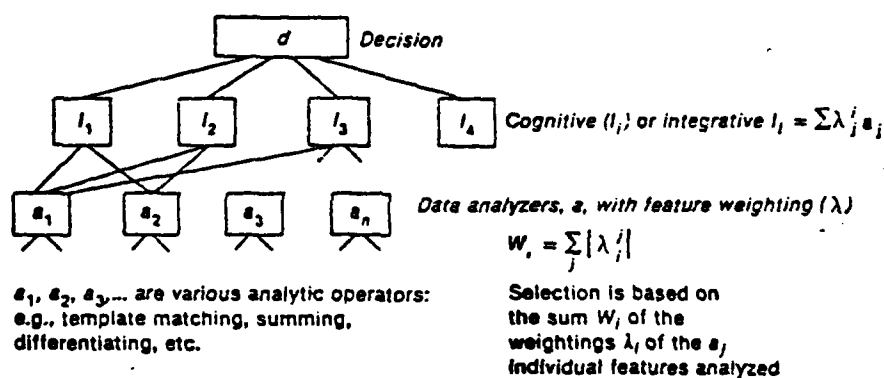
$d$ Decision

$I_1$ $I_2$ $I_3$ $I_4$ Cognitive ($I_i$) or integrative $I_i = \sum \lambda_j^i a_j$

$a_1$ $a_2$ $a_3$ $a_n$ Data analyzers, a, with feature weighting ($\lambda$)

$W_i = \sum_j |\lambda_i^j|$

$a_1, a_2, a_3$,... are various analytic operators: e.g., template matching, summing, differentiating, etc.

Selection is based on the sum $W_i$ of the weightings $\lambda_i$ of the $a_j$ individual features analyzed